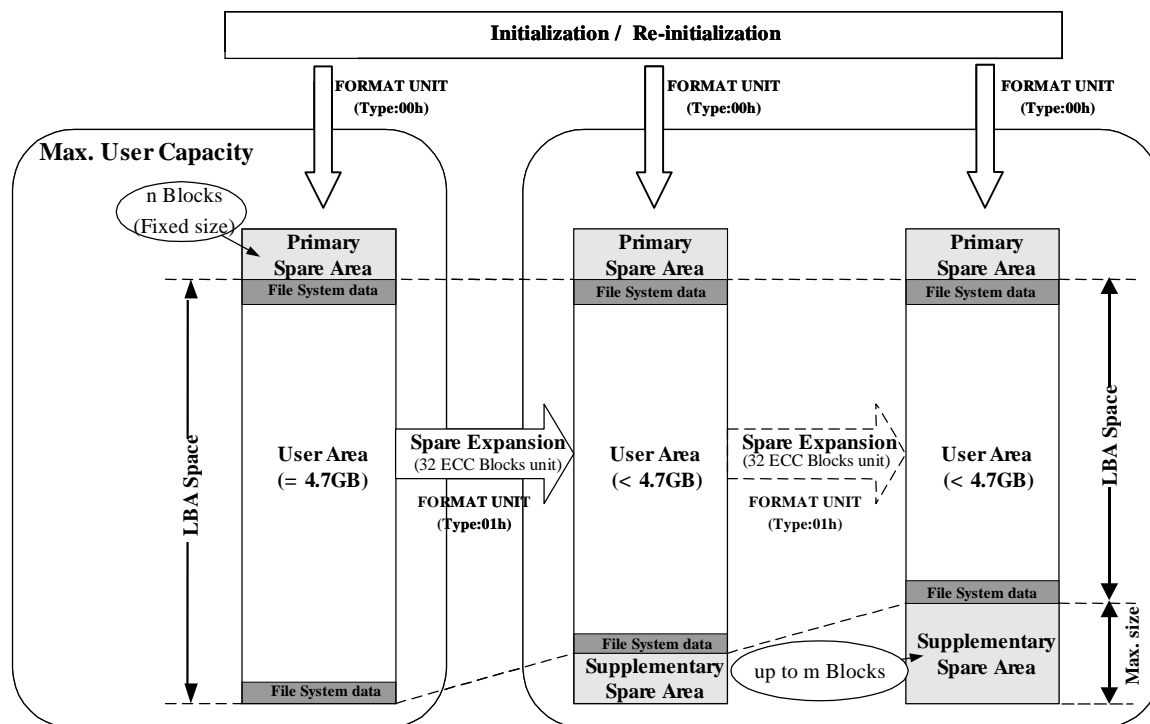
Initialization / Re-initialization

FORMAT UNIT (Type:00h)

FORMAT UNIT (Type:00h)

FORMAT UNIT (Type:00h)

Max. User Capacity

n Blocks (Fixed size)

Primary Spare Area

File System data

LBA Space

User Area (= 4.7GB)

File System data

Spare Expansion (32 ECC Blocks unit)

FORMAT UNIT (Type:01h)

Primary Spare Area

File System data

User Area (< 4.7GB)

File System data

Supplementary Spare Area

Spare Expansion (32 ECC Blocks unit)

FORMAT UNIT (Type:01h)

up to m Blocks

Primary Spare Area

File System data

User Area (< 4.7GB)

File System data

Supplementary Spare Area

LBA Space

Max. size